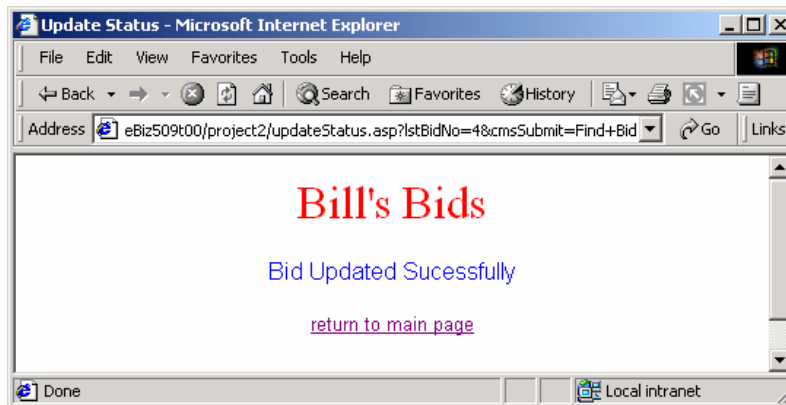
Update Status - Microsoft Internet Explorer

File Edit View Favorites Tools Help

Back Search Favorites History

Address eBiz509t00/project2/updateStatus.asp?lstBidNo=4&cmsSubmit=Find+Bid Go Links

Bill's Bids

Bid Updated Sucessfully

return to main page

Done Local intranet